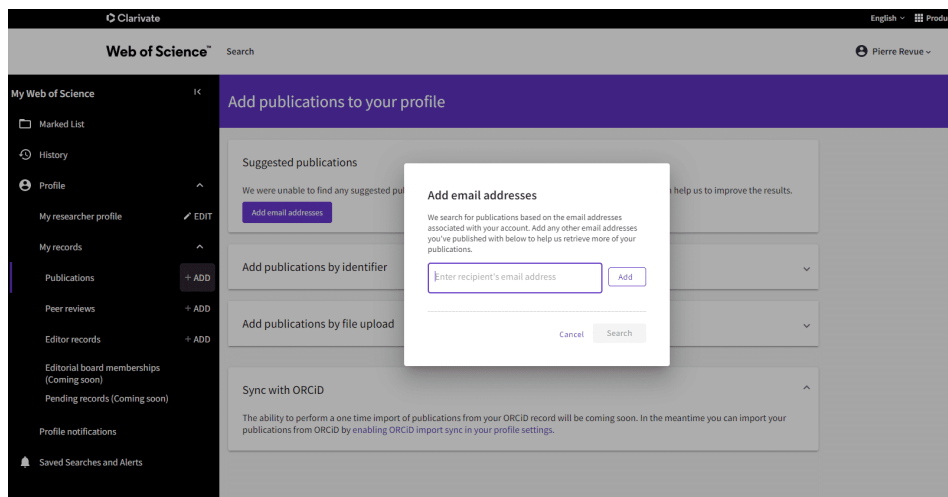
Clarivate

English ⌄ Produ

Web of Science™ Search

Pierre Revue ⌄

My Web of Science

Marked List

History

Profile

My researcher profile EDIT

My records

Publications + ADD

Peer reviews + ADD

Editor records + ADD

Editorial board memberships (Coming soon)

Pending records (Coming soon)

Profile notifications

Saved Searches and Alerts

Add publications to your profile

Suggested publications

We were unable to find any suggested pul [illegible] help us to improve the results.

Add email addresses

Add publications by identifier

Add publications by file upload

Sync with ORCiD

The ability to perform a one time import of publications from your ORCiD record will be coming soon. In the meantime you can import your publications from ORCiD by enabling ORCiD import sync in your profile settings.

Add email addresses

We search for publications based on the email addresses associated with your account. Add any other email addresses you've published with below to help us retrieve more of your publications.

Enter recipient's email address

Add

Cancel

Search